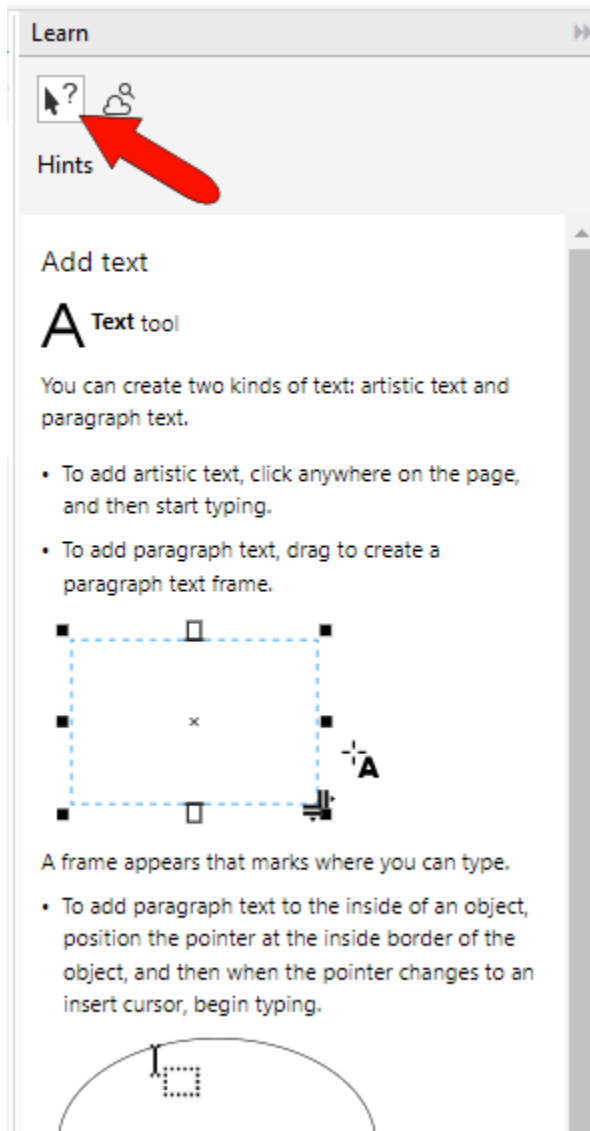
Learn

Hints

Add text

A **Text** tool

You can create two kinds of text: artistic text and paragraph text.

- To add artistic text, click anywhere on the page, and then start typing.
- To add paragraph text, drag to create a paragraph text frame.

A frame appears that marks where you can type.

- To add paragraph text to the inside of an object, position the pointer at the inside border of the object, and then when the pointer changes to an insert cursor, begin typing.